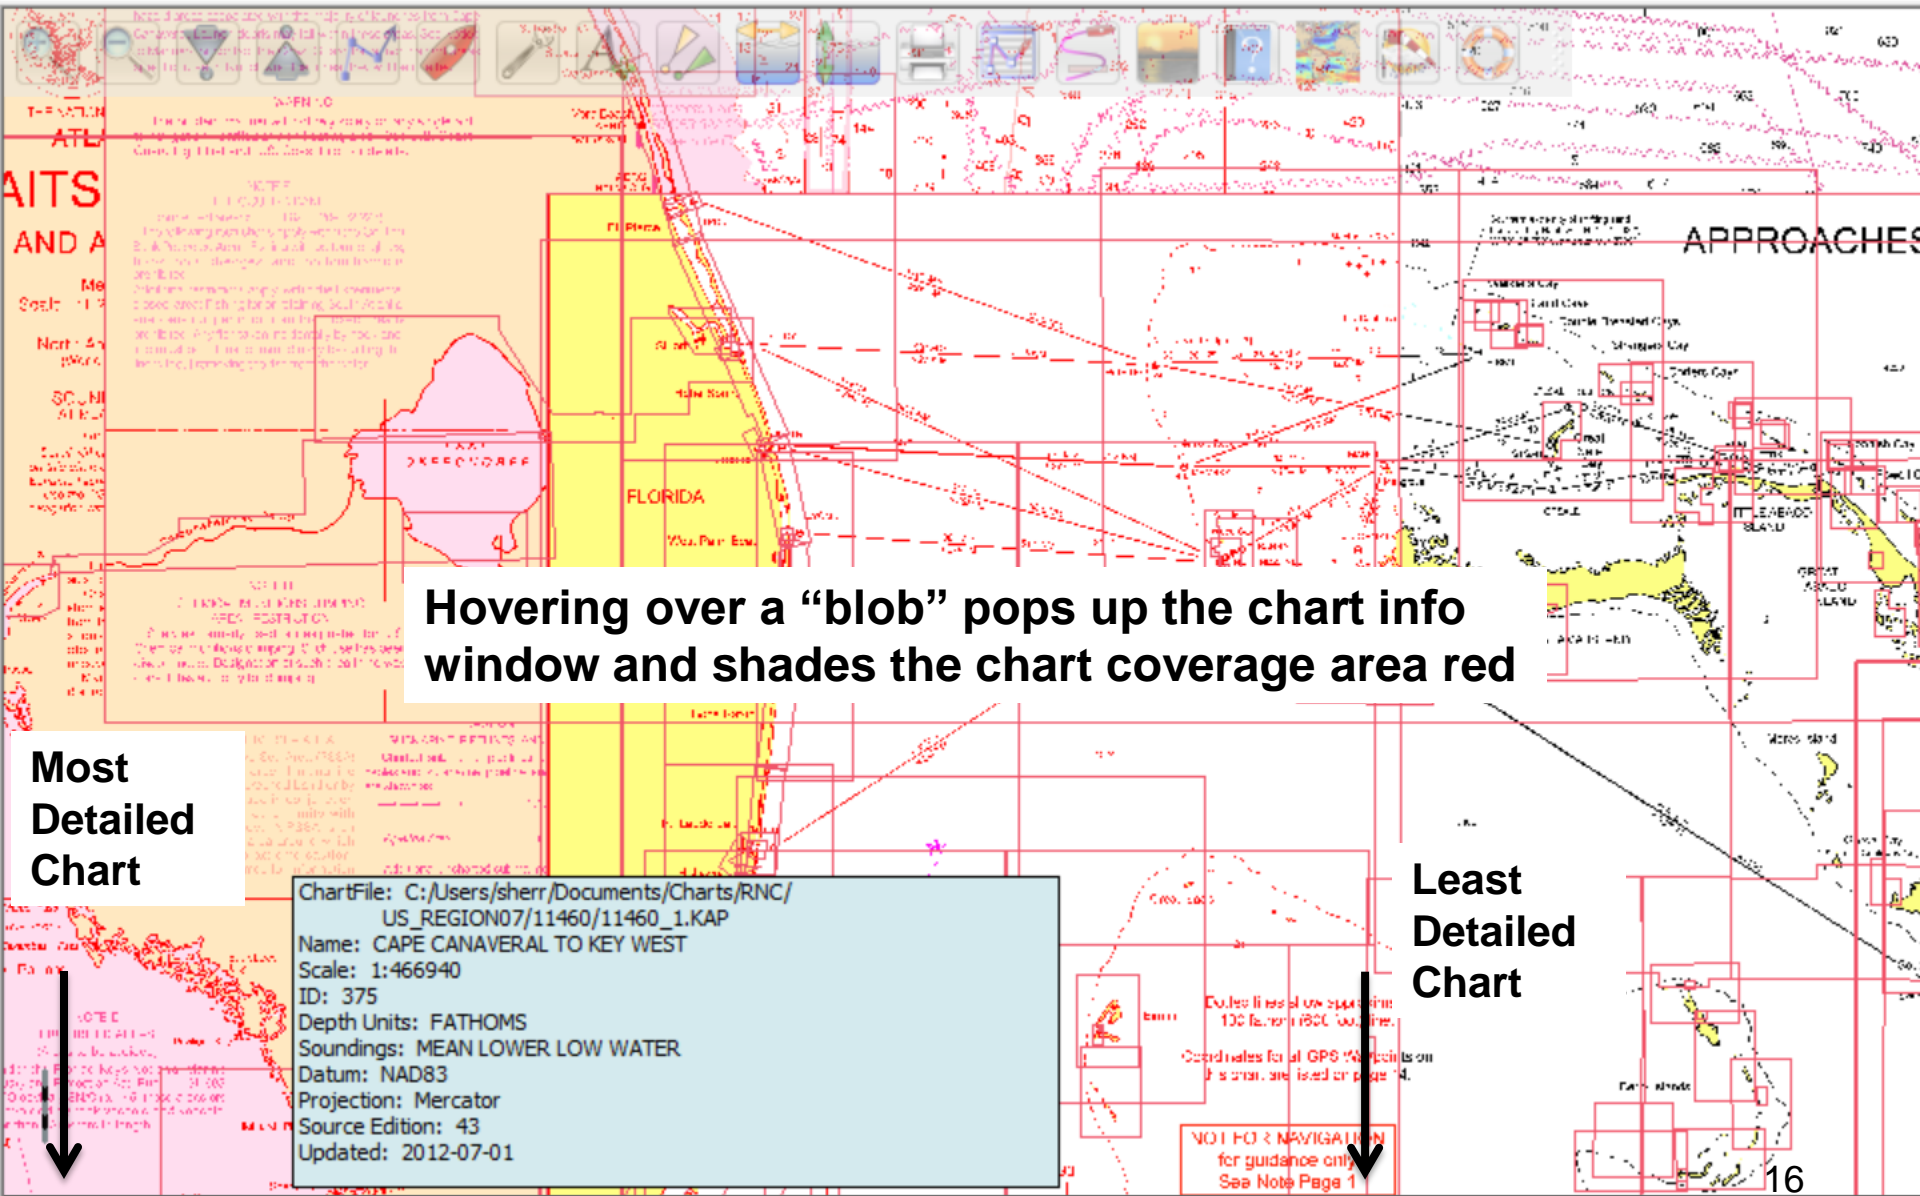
AITS
AND A
APPROACHES
FLORIDA

Hovering over a "blob" pops up the chart info window and shades the chart coverage area red

Most Detailed Chart

ChartFile: C:/Users/sherr/Documents/Charts/RNC/US_REGION07/11460/11460_1.KAP
Name: CAPE CANAVERAL TO KEY WEST
Scale: 1:466940
ID: 375
Depth Units: FATHOMS
Soundings: MEAN LOWER LOW WATER
Datum: NAD83
Projection: Mercator
Source Edition: 43
Updated: 2012-07-01

Least Detailed Chart

NOT FOR NAVIGATION
for guidance only
See Note Page 1

16